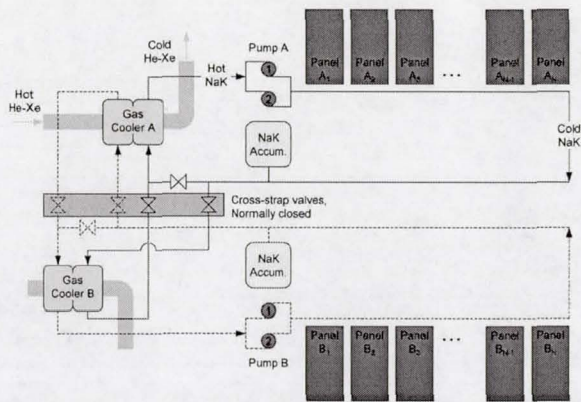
Cold He-Xe

Hot He-Xe

Gas Cooler A

Hot NaK

Pump A

1

2

Panel $A_1$

Panel $A_2$

Panel $A_3$

...

Panel $A_{N-1}$

Panel $A_N$

NaK Accum.

Cold NaK

Cross-strap valves, Normally closed

Gas Cooler B

NaK Accum.

1

2

Pump B

Panel $B_1$

Panel $B_2$

Panel $B_3$

...

Panel $B_{N-1}$

Panel $B_N$